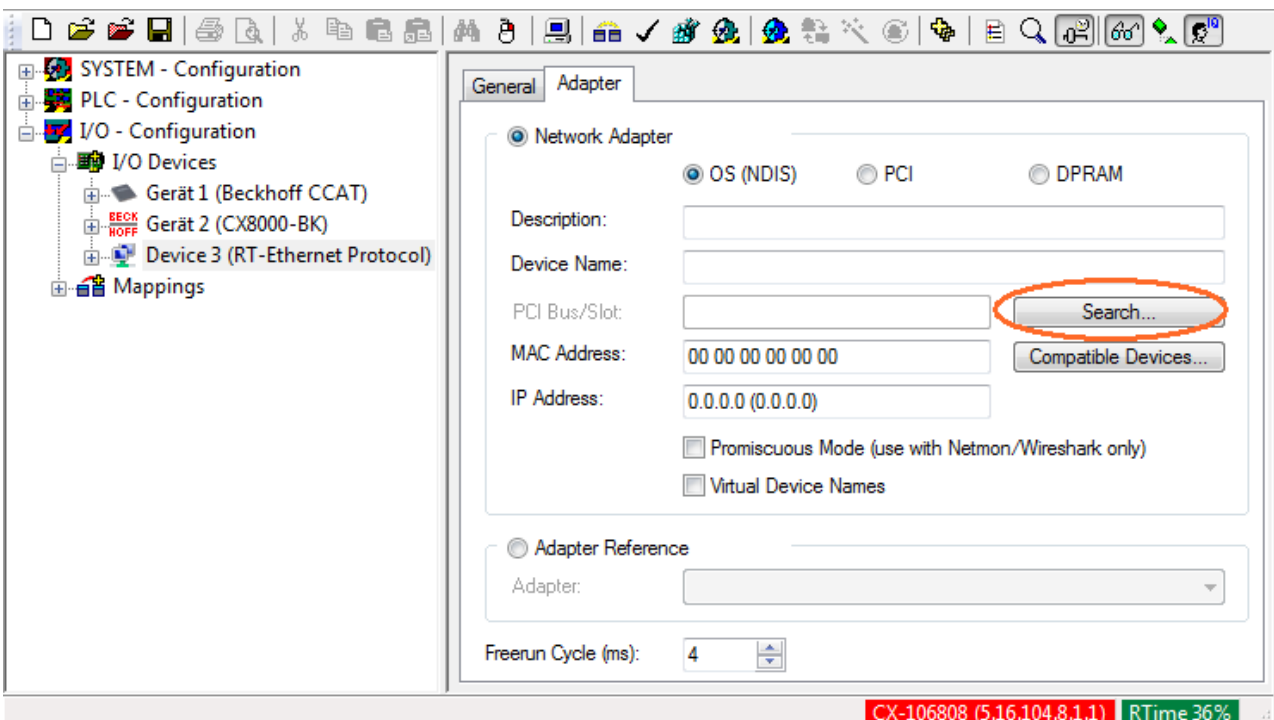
SYSTEM - Configuration
PLC - Configuration
I/O - Configuration
I/O Devices
Gerät 1 (Beckhoff CCAT)
BECKHOFF
Gerät 2 (CX8000-BK)
Device 3 (RT-Ethernet Protocol)
Mappings

General
Adapter

Network Adapter
OS (NDIS)
PCI
DPRAM
Description:
Device Name:
PCI Bus/Slot:
Search...
MAC Address:
00 00 00 00 00 00
Compatible Devices...
IP Address:
0.0.0.0 (0.0.0.0)
Promiscuous Mode (use with Netmon/Wireshark only)
Virtual Device Names

Adapter Reference
Adapter:

Freerun Cycle (ms):
4

CX-106808 (5.16.104.8.1.1)
RTime 36%